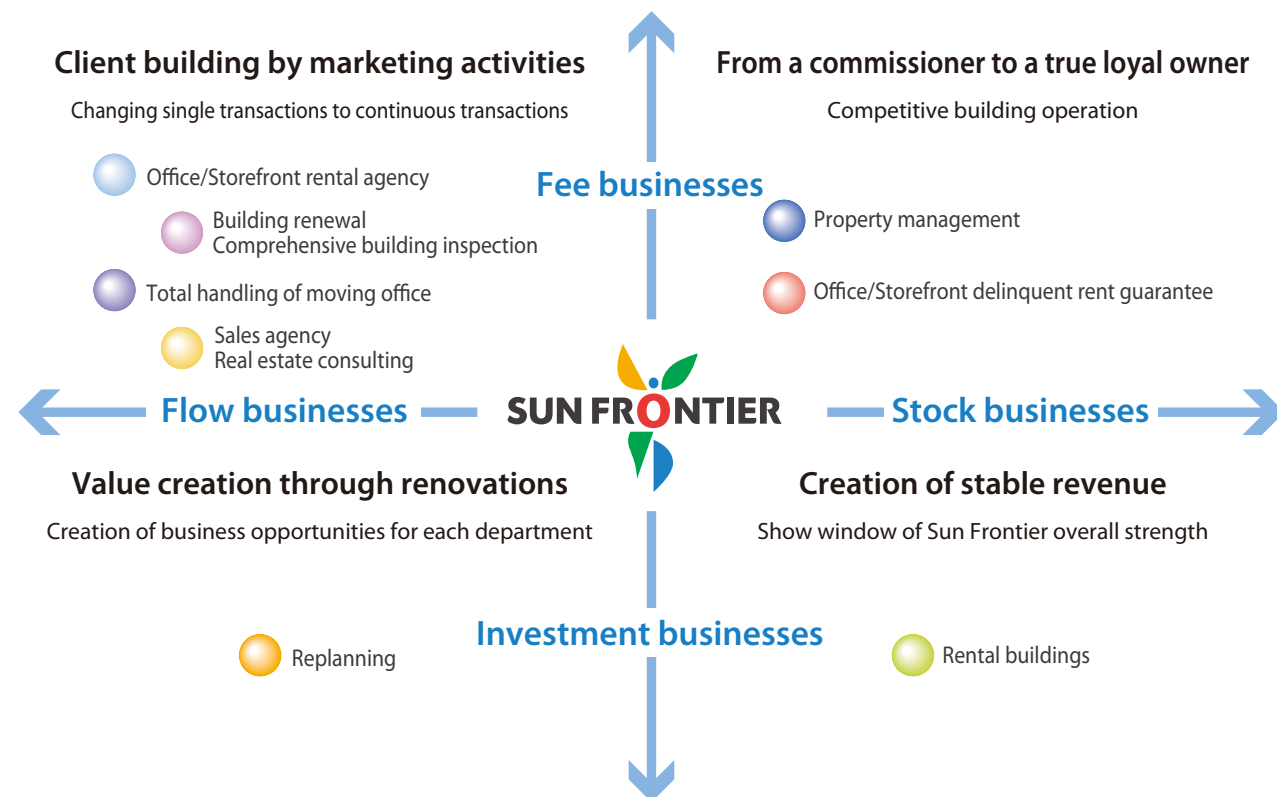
Client building by marketing activities

Changing single transactions to continuous transactions

Office/Storefront rental agency

Building renewal
Comprehensive building inspection

Total handling of moving office

Sales agency
Real estate consulting

From a commissioner to a true loyal owner

Competitive building operation

Fee businesses

Property management

Office/Storefront delinquent rent guarantee

Flow businesses

SUN FRONTIER

Stock businesses

Value creation through renovations

Creation of business opportunities for each department

Creation of stable revenue

Show window of Sun Frontier overall strength

Investment businesses

Replanning

Rental buildings